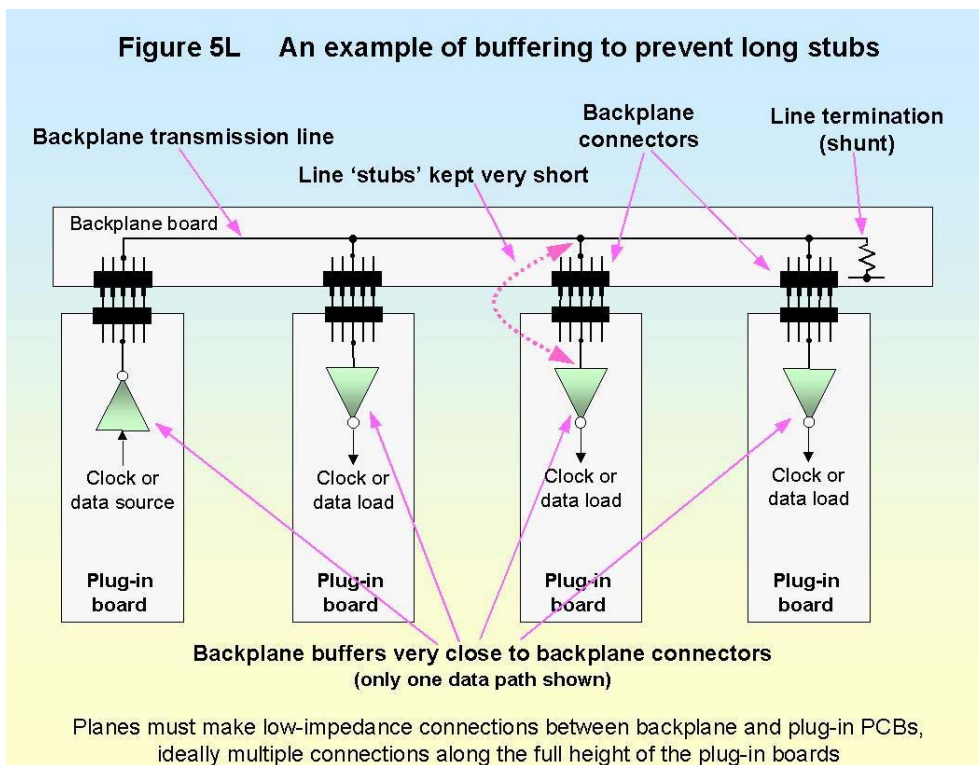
Figure 5L An example of buffering to prevent long stubs

Backplane transmission line

Backplane connectors

Line termination (shunt)

Line 'stubs' kept very short

Backplane board

Clock or data source

Plug-in board

Clock or data load

Plug-in board

Clock or data load

Plug-in board

Clock or data load

Plug-in board

Backplane buffers very close to backplane connectors
(only one data path shown)

Planes must make low-impedance connections between backplane and plug-in PCBs, ideally multiple connections along the full height of the plug-in boards